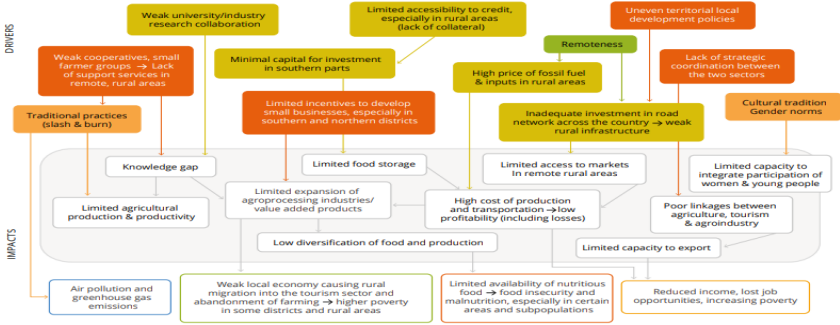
DRIVERS

Weak university/industry research collaboration

Limited accessibility to credit, especially in rural areas (lack of collateral)

Uneven territorial local development policies

Remoteness

Weak cooperatives, small farmer groups → Lack of support services in remote, rural areas

Minimal capital for investment in southern parts

High price of fossil fuel & inputs in rural areas

Lack of strategic coordination between the two sectors

Traditional practices (slash & burn)

Limited incentives to develop small businesses, especially in southern and northern districts

Inadequate investment in road network across the country → weak rural infrastructure

Cultural tradition Gender norms

IMPACTS

Knowledge gap

Limited food storage

Limited access to markets In remote rural areas

Limited capacity to integrate participation of women & young people

Limited agricultural production & productivity

Limited expansion of agroprocessing industries/ value added products

High cost of production and transportation →low profitability (including losses)

Poor linkages between agriculture, tourism & agroindustry

Low diversification of food and production

Limited capacity to export

Air pollution and greenhouse gas emissions

Weak local economy causing rural migration into the tourism sector and abandonment of farming → higher poverty in some districts and rural areas

Limited availability of nutritious food → food insecurity and malnutrition, especially in certain areas and subpopulations

Reduced income, lost job opportunities, increasing poverty